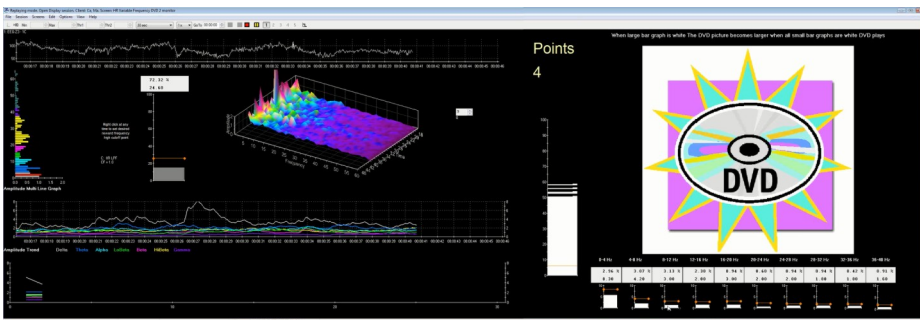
Replaying mode, Open Display session 1.html Ca, Hz, Screen HR Variable Frequency DVD 2 monitor

File Session Screens Edit Options View Help

Points

4

When large bar graph is white The DVD picture becomes larger when all small bar graphs are white DVD plays

DVD

72.32 %

24.65

Amplitude Multi Line Graph

Amplitude Trend

Delta Theta Alpha LoBeta Beta HiBeta Gamma

| 0-4 Hz | 4-8 Hz | 8-12 Hz | 12-16 Hz | 16-20 Hz | 20-24 Hz | 24-28 Hz | 28-32 Hz | 32-36 Hz | 36-40 Hz |
|---|---|---|---|---|---|---|---|---|---|
| 2.56 % | 3.07 % | 3.13 % | 2.30 % | 0.94 % | 0.60 % | 0.94 % | 0.94 % | 0.43 % | 0.91 % |
| 8.30 | 6.26 | 3.30 | 2.03 | 1.00 | 2.00 | 1.00 | 1.00 | 1.00 | 1.00 |